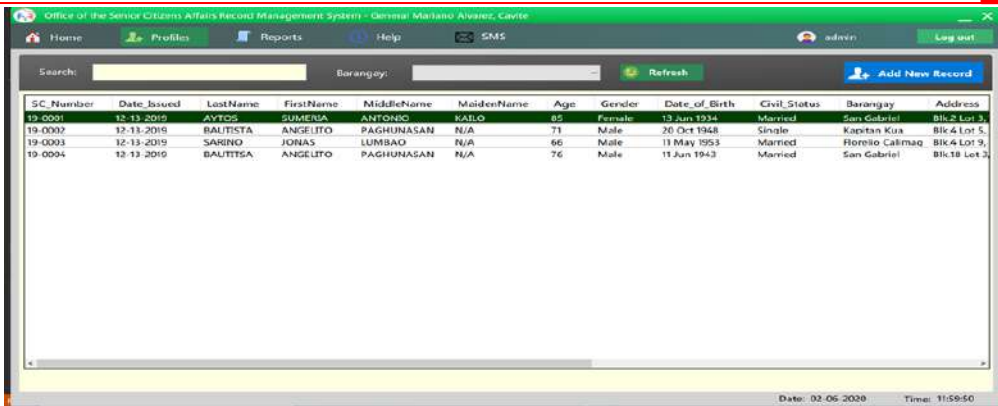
Office of the Senior Citizens Affairs Record Management System - General Mariano Alvarez, Cavite

Home
Profiles
Reports
Help
SMS
admin
Log out

Search:
Barangay:
Refresh
Add New Record

| SC_Number | Date_Issued | LastName | FirstName | MiddleName | MaidenName | Age | Gender | Date_of_Birth | Civil_Status | Barangay | Address |
|---|---|---|---|---|---|---|---|---|---|---|---|
| 19-0001 | 12-13-2019 | AYTOS | SUMERIA | ANTONIO | KAILO | 85 | Female | 13 Jun 1934 | Married | San Gabriel | Blk.2 Lot 3, |
| 19-0002 | 12-13-2019 | BAUTISTA | ANGELITO | PAGHUNASAN | N/A | 71 | Male | 20 Oct 1948 | Single | Kapitan Kua | Blk.4 Lot 5, |
| 19-0003 | 12-13-2019 | SARINO | JONAS | LUMBAO | N/A | 66 | Male | 11 May 1953 | Married | Florelio Calimag | Blk.4 Lot 9, |
| 19-0004 | 12-13-2019 | BAUTITSA | ANGELITO | PAGHUNASAN | N/A | 76 | Male | 11 Jun 1943 | Married | San Gabriel | Blk.18 Lot 3, |

Date: 02-06-2020
Time: 11:59:50